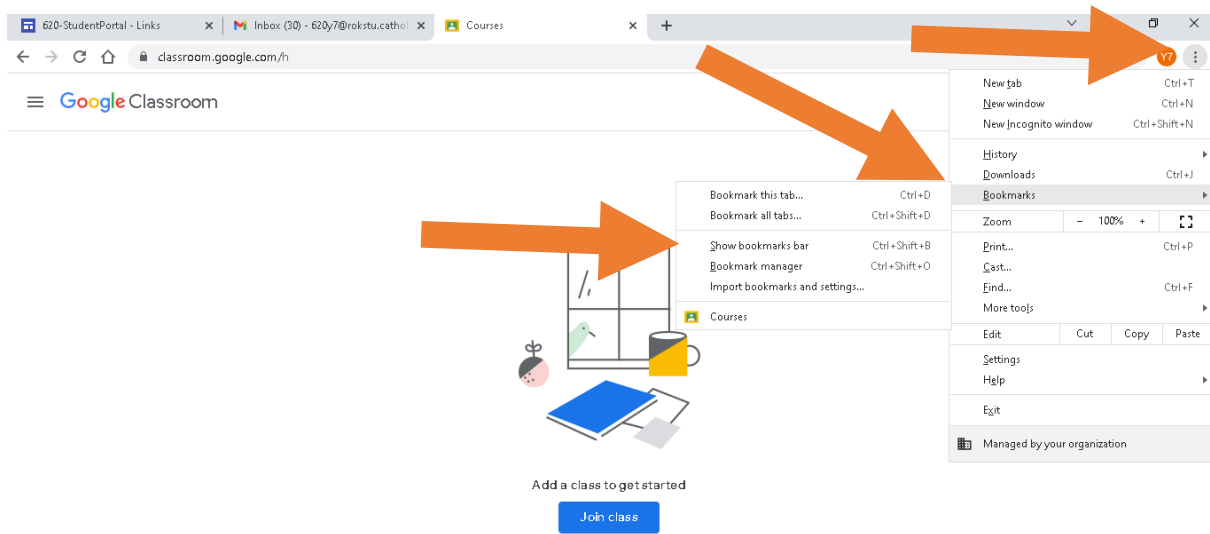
620-StudentPortal - Links
Inbox (30) - 620y7@rokstu.cathol
Courses
+
classroom.google.com/h
Y7
Google Classroom

New tab Ctrl+T
New window Ctrl+N
New Incognito window Ctrl+Shift+N
History
Downloads Ctrl+J
Bookmarks
Zoom – 100% +
Print... Ctrl+P
Cast...
Find... Ctrl+F
More tools
Edit Cut Copy Paste
Settings
Help
Exit
Managed by your organization

Bookmark this tab... Ctrl+D
Bookmark all tabs... Ctrl+Shift+D
Show bookmarks bar Ctrl+Shift+B
Bookmark manager Ctrl+Shift+O
Import bookmarks and settings...
Courses

Add a class to get started
Join class